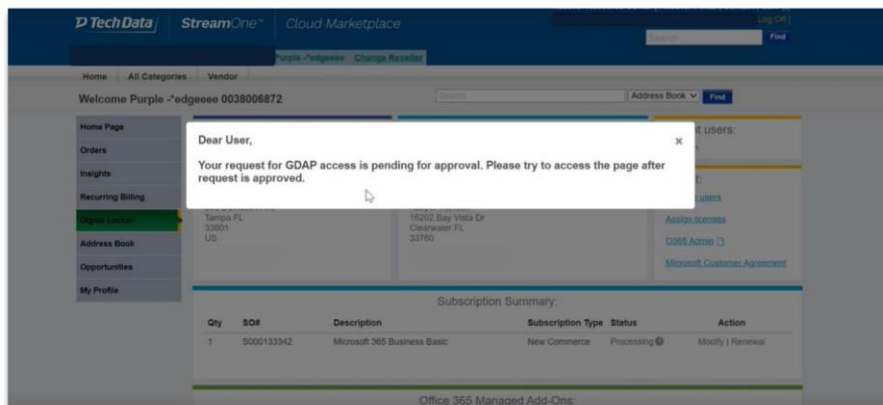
TechData | StreamOne™ Cloud Marketplace

Log Off

Search Find

Purple -*edgeeee Change Reseller

Home All Categories Vendor

Welcome Purple -*edgeeee 0038006872

Search Address Book Find

Home Page
Orders
Insights
Recurring Billing
Digital Locker
Address Book
Opportunities
My Profile

Dear User,

×

Your request for GDAP access is pending for approval. Please try to access the page after request is approved.

Tampa FL
33601
US

16202 Bay Vista Dr
Clearwater FL
33760

users:

users
Assign licenses
O365 Admin
Microsoft Customer Agreement

Subscription Summary:

| Qty | SO# | Description | Subscription Type | Status | Action |
|---|---|---|---|---|---|
| 1 | S000133342 | Microsoft 365 Business Basic | New Commerce | Processing | Modify \| Renewal |

Office 365 Managed Add-Ons: